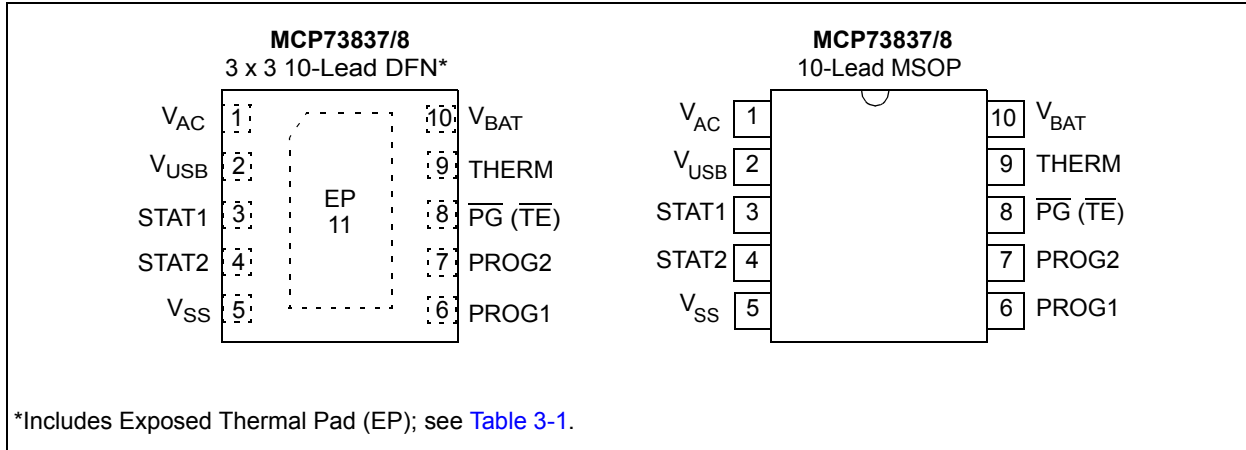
MCP73837/8
3 x 3 10-Lead DFN*

$V_{AC}$ 1
$V_{USB}$ 2
STAT1 3
STAT2 4
$V_{SS}$ 5

EP
11

10 $V_{BAT}$
9 THERM
8 $\overline{PG}$ ($\overline{TE}$)
7 PROG2
6 PROG1

MCP73837/8
10-Lead MSOP

$V_{AC}$ 1
$V_{USB}$ 2
STAT1 3
STAT2 4
$V_{SS}$ 5

10 $V_{BAT}$
9 THERM
8 $\overline{PG}$ ($\overline{TE}$)
7 PROG2
6 PROG1

*Includes Exposed Thermal Pad (EP); see Table 3-1.